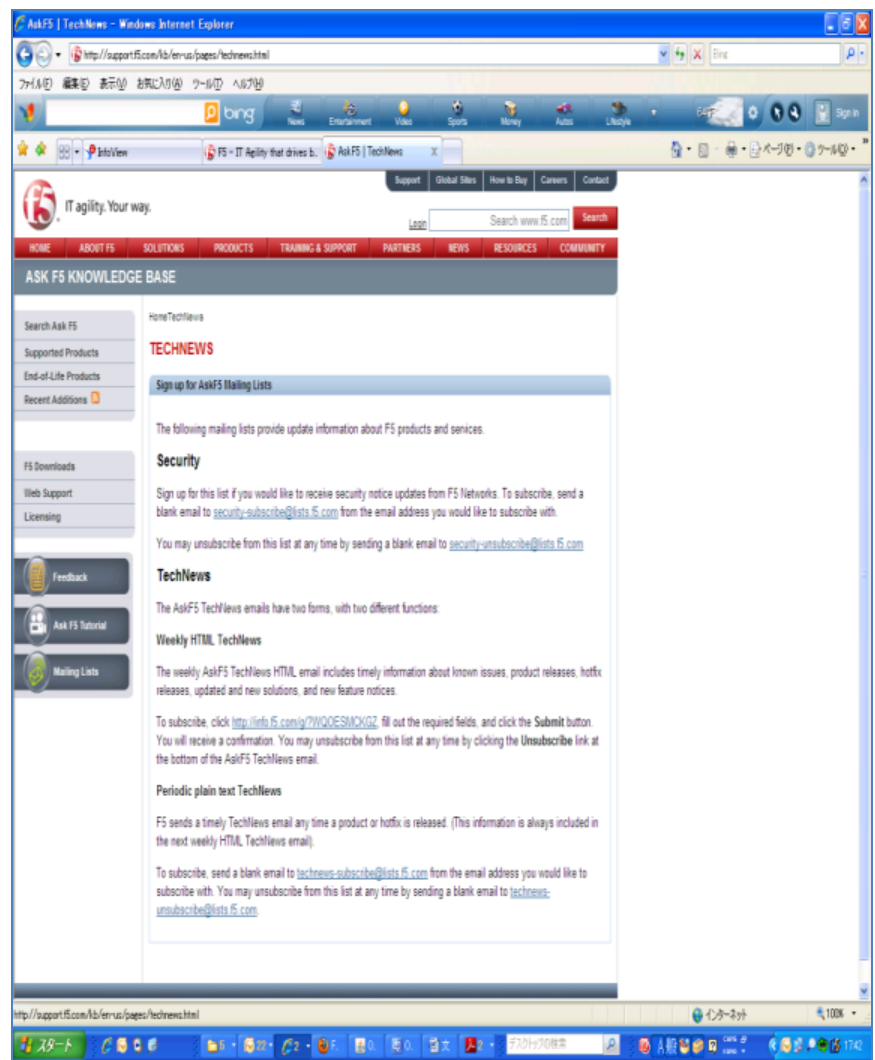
AskF5 | TechNews - Windows Internet Explorer

http://support.f5.com/kb/en-us/pages/technews.html

Bing

ファイル(F) 編集(E) 表示(V) お気に入り(A) ツール(T) ヘルプ(H)

bing

News Entertainment Video Sports Money Autos Lifestyle

Sign in

InfoView

F5 - IT Agility that drives b...

AskF5 | TechNews

ページ(P) ツール(O)

Support Global Sites How to Buy Careers Contact

IT agility. Your way.

Login

Search www.f5.com

Search

HOME ABOUT F5 SOLUTIONS PRODUCTS TRAINING & SUPPORT PARTNERS NEWS RESOURCES COMMUNITY

ASK F5 KNOWLEDGE BASE

Search Ask F5
Supported Products
End-of-Life Products
Recent Additions

F5 Downloads
Web Support
Licensing

Feedback
Ask F5 Tutorial
Mailing Lists

Home/TechNews

TECHNEWS

Sign up for AskF5 Mailing Lists

The following mailing lists provide update information about F5 products and services.

Security

Sign up for this list if you would like to receive security notice updates from F5 Networks. To subscribe, send a blank email to security-subscribe@lists.f5.com from the email address you would like to subscribe with.

You may unsubscribe from this list at any time by sending a blank email to security-unsubscribe@lists.f5.com

TechNews

The AskF5 TechNews emails have two forms, with two different functions:

Weekly HTML TechNews

The weekly AskF5 TechNews HTML email includes timely information about known issues, product releases, hotfix releases, updated and new solutions, and new feature notices.

To subscribe, click http://info.f5.com/g/?WQOESMCKGZ, fill out the required fields, and click the Submit button. You will receive a confirmation. You may unsubscribe from this list at any time by clicking the Unsubscribe link at the bottom of the AskF5 TechNews email.

Periodic plain text TechNews

F5 sends a timely TechNews email any time a product or hotfix is released. (This information is always included in the next weekly HTML TechNews email).

To subscribe, send a blank email to technews-subscribe@lists.f5.com from the email address you would like to subscribe with. You may unsubscribe from this list at any time by sending a blank email to technews-unsubscribe@lists.f5.com.

http://support.f5.com/kb/en-us/pages/technews.html

インターネット

100%

スタート

デスクトップの検索

17:42